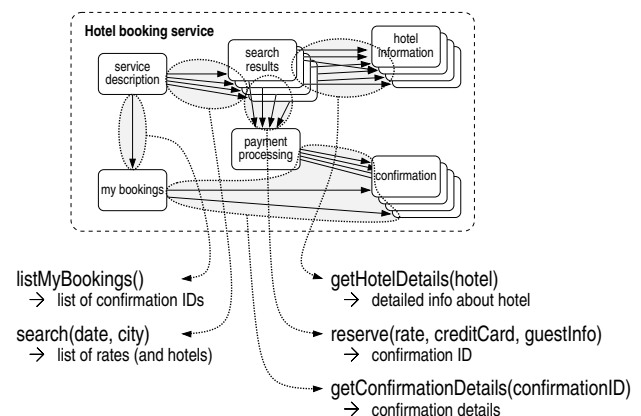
Hotel booking service

service description

search results

hotel information

payment processing

my bookings

confirmation

listMyBookings()
$\rightarrow$ list of confirmation IDs

search(date, city)
$\rightarrow$ list of rates (and hotels)

getHotelDetails(hotel)
$\rightarrow$ detailed info about hotel

reserve(rate, creditCard, guestInfo)
$\rightarrow$ confirmation ID

getConfirmationDetails(confirmationID)
$\rightarrow$ confirmation details